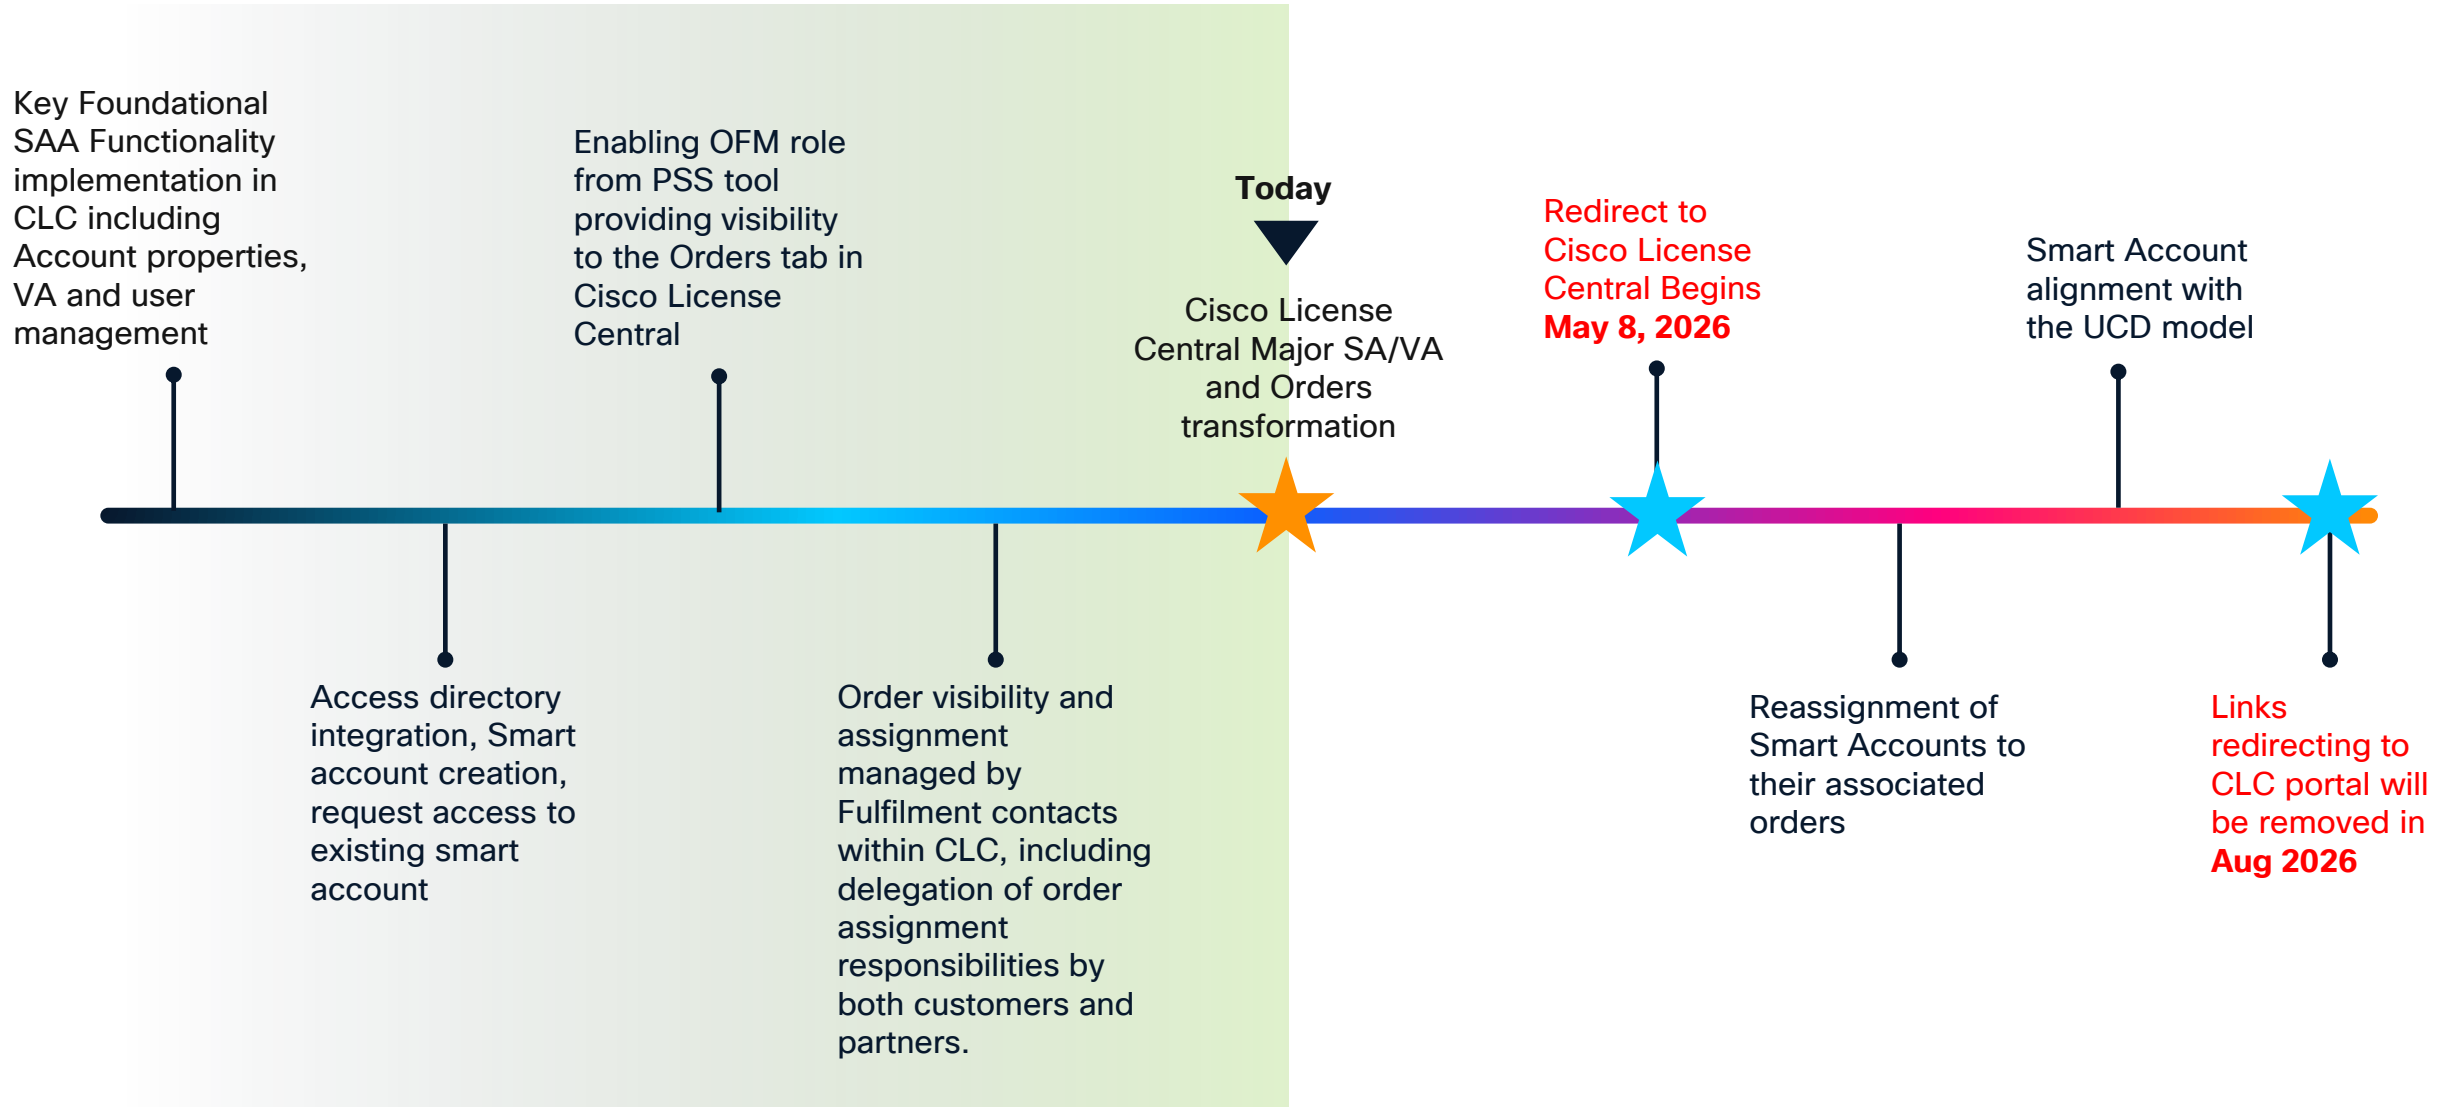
Key Foundational SAA Functionality implementation in CLC including Account properties, VA and user management

Access directory integration, Smart account creation, request access to existing smart account

Enabling OFM role from PSS tool providing visibility to the Orders tab in Cisco License Central

Order visibility and assignment managed by Fulfilment contacts within CLC, including delegation of order assignment responsibilities by both customers and partners.

Today

Cisco License Central Major SA/VA and Orders transformation

Redirect to Cisco License Central Begins May 8, 2026

Reassignment of Smart Accounts to their associated orders

Smart Account alignment with the UCD model

Links redirecting to CLC portal will be removed in Aug 2026